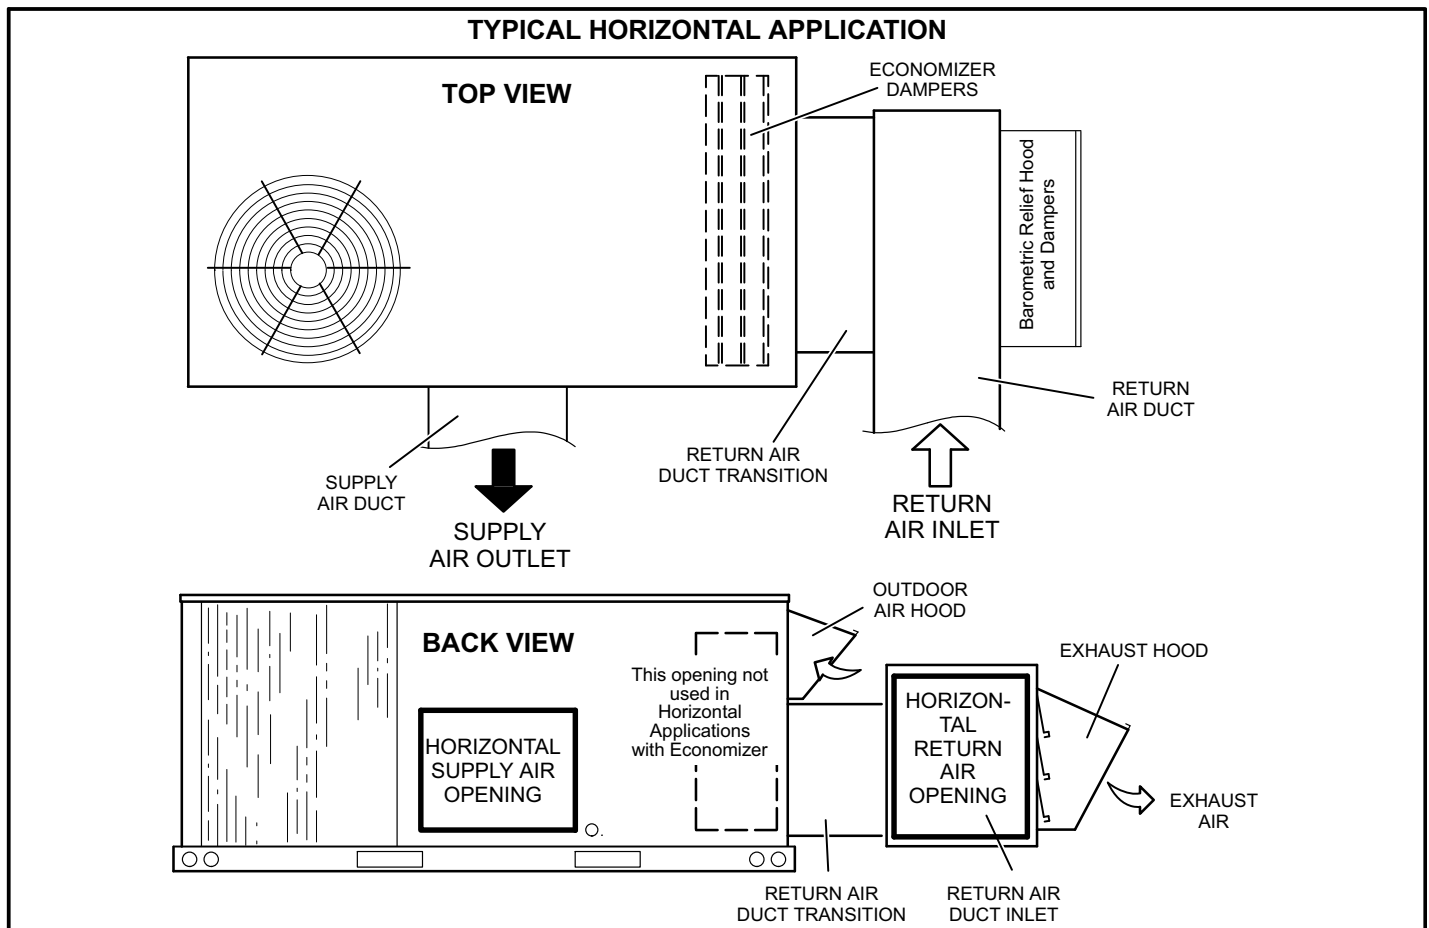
TYPICAL HORIZONTAL APPLICATION

TOP VIEW

ECONOMIZER DAMPERS

Barometric Relief Hood and Dampers

RETURN AIR DUCT

RETURN AIR DUCT TRANSITION

SUPPLY AIR DUCT

SUPPLY AIR OUTLET

RETURN AIR INLET

OUTDOOR AIR HOOD

BACK VIEW

This opening not used in Horizontal Applications with Economizer

EXHAUST HOOD

HORIZONTAL SUPPLY AIR OPENING

HORIZONTAL RETURN AIR OPENING

EXHAUST AIR

RETURN AIR DUCT TRANSITION

RETURN AIR DUCT INLET